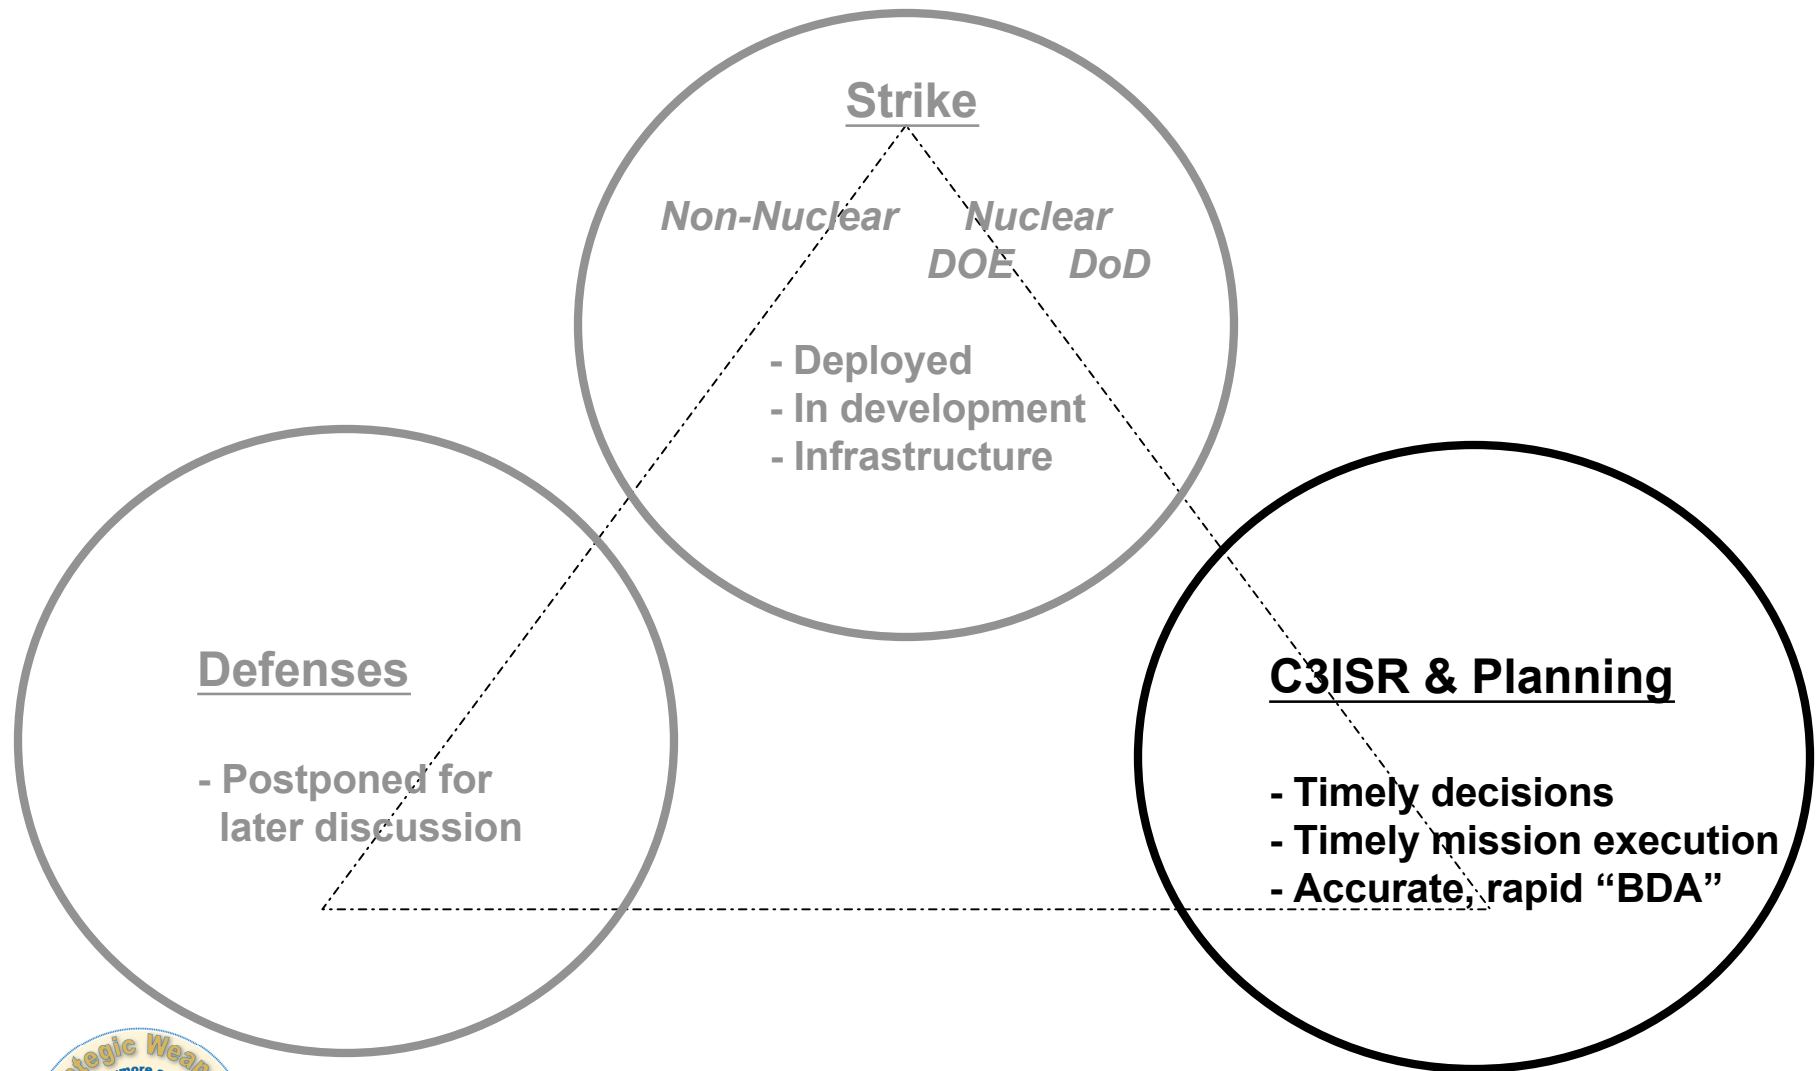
Strike

Non-Nuclear Nuclear
DOE DoD

- Deployed
- In development
- Infrastructure

Defenses

- Postponed for later discussion

C3ISR & Planning

- Timely decisions
- Timely mission execution
- Accurate, rapid "BDA"

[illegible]tegic Wea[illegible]
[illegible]more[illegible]